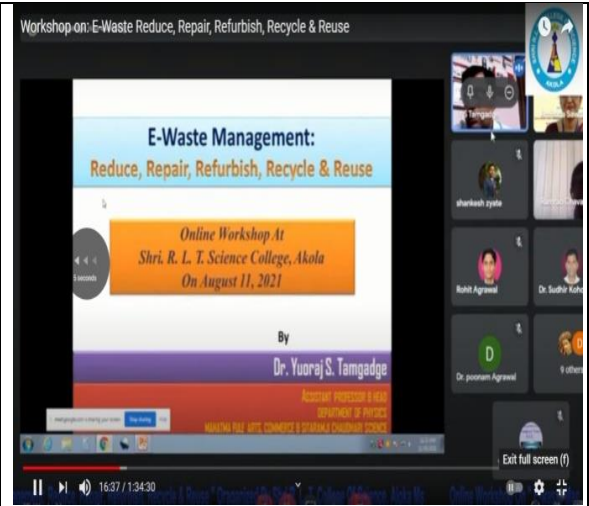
Workshop on: E-Waste Reduce, Repair, Refurbish, Recycle & Reuse

E-Waste Management:
Reduce, Repair, Refurbish, Recycle & Reuse

Online Workshop At
Shri. R. L. T. Science College, Akola
On August 11, 2021

By
Dr. Yuvraj S. Tamgadge
ASSISTANT PROFESSOR & HEAD
DEPARTMENT OF PHYSICS
MAHATMA FULE ARTS, COMMERCE & SITARAMJI CHAUDHARI SCIENCE

5 seconds

Stop sharing

shankesh zyate
Rohit Agrawal
Dr. Sudhir Koho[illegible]
Dr. poonam Agrawal
D
9 others

Exit full screen (f)

16:37 / 1:34:30